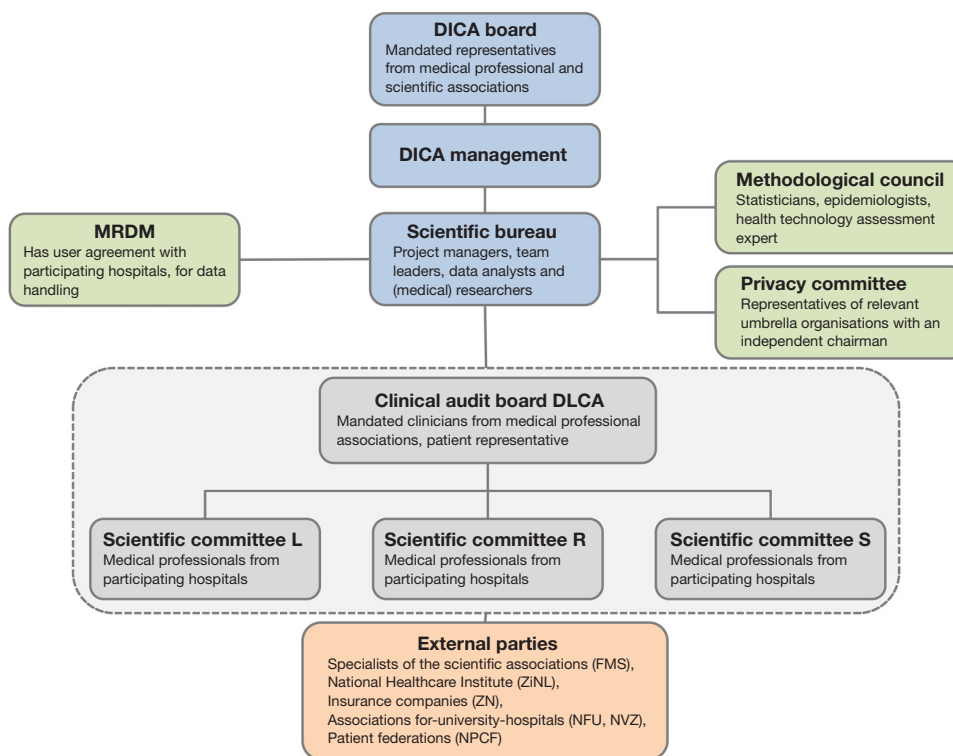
DICA board
Mandated representatives from medical professional and scientific associations

DICA management

Methodological council
Statisticians, epidemiologists, health technology assessment expert

MRDM
Has user agreement with participating hospitals, for data handling

Scientific bureau
Project managers, team leaders, data analysts and (medical) researchers

Privacy committee
Representatives of relevant umbrella organisations with an independent chairman

Clinical audit board DLCA
Mandated clinicians from medical professional associations, patient representative

Scientific committee L
Medical professionals from participating hospitals

Scientific committee R
Medical professionals from participating hospitals

Scientific committee S
Medical professionals from participating hospitals

External parties
Specialists of the scientific associations (FMS), National Healthcare Institute (ZiNL), Insurance companies (ZN), Associations for-university-hospitals (NFU, NVZ), Patient federations (NPCF)